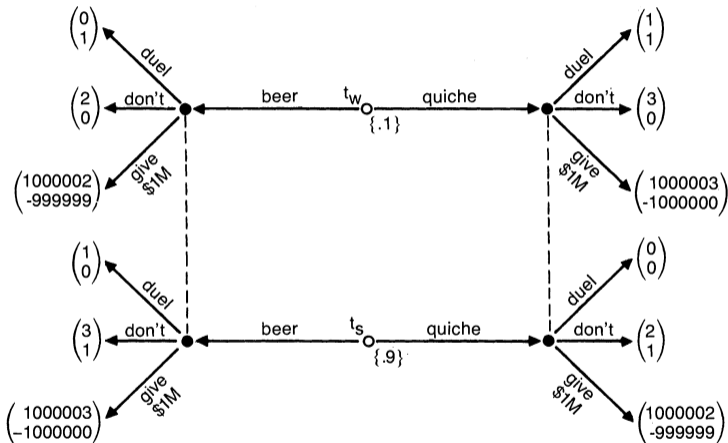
$\begin{pmatrix}0\\1\end{pmatrix}$ duel
$\begin{pmatrix}2\\0\end{pmatrix}$ don't
$\begin{pmatrix}1000002\\-999999\end{pmatrix}$ give \$1M

beer $t_w$ quiche
{.1}

duel $\begin{pmatrix}1\\1\end{pmatrix}$
don't $\begin{pmatrix}3\\0\end{pmatrix}$
give \$1M $\begin{pmatrix}1000003\\-1000000\end{pmatrix}$

$\begin{pmatrix}1\\0\end{pmatrix}$ duel
$\begin{pmatrix}3\\1\end{pmatrix}$ don't
$\begin{pmatrix}1000003\\-1000000\end{pmatrix}$ give \$1M

beer $t_s$ quiche
{.9}

duel $\begin{pmatrix}0\\0\end{pmatrix}$
don't $\begin{pmatrix}2\\1\end{pmatrix}$
give \$1M $\begin{pmatrix}1000002\\-999999\end{pmatrix}$